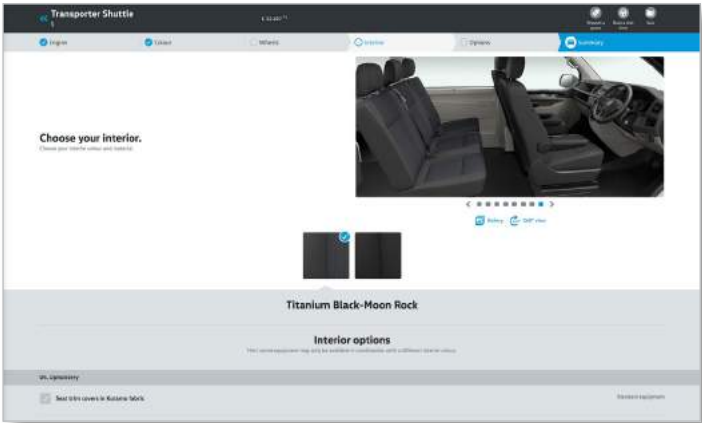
Transporter Shuttle

£ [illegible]

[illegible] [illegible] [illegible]

Engine

Colours

Wheels

Interior

Options

Summary

Choose your interior.

Choose your interior colour and material.

Gallery

360° view

Titanium Black-Moon Rock

Interior options

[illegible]

Upholstery

Seat trim covers in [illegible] fabric

Standard equipment